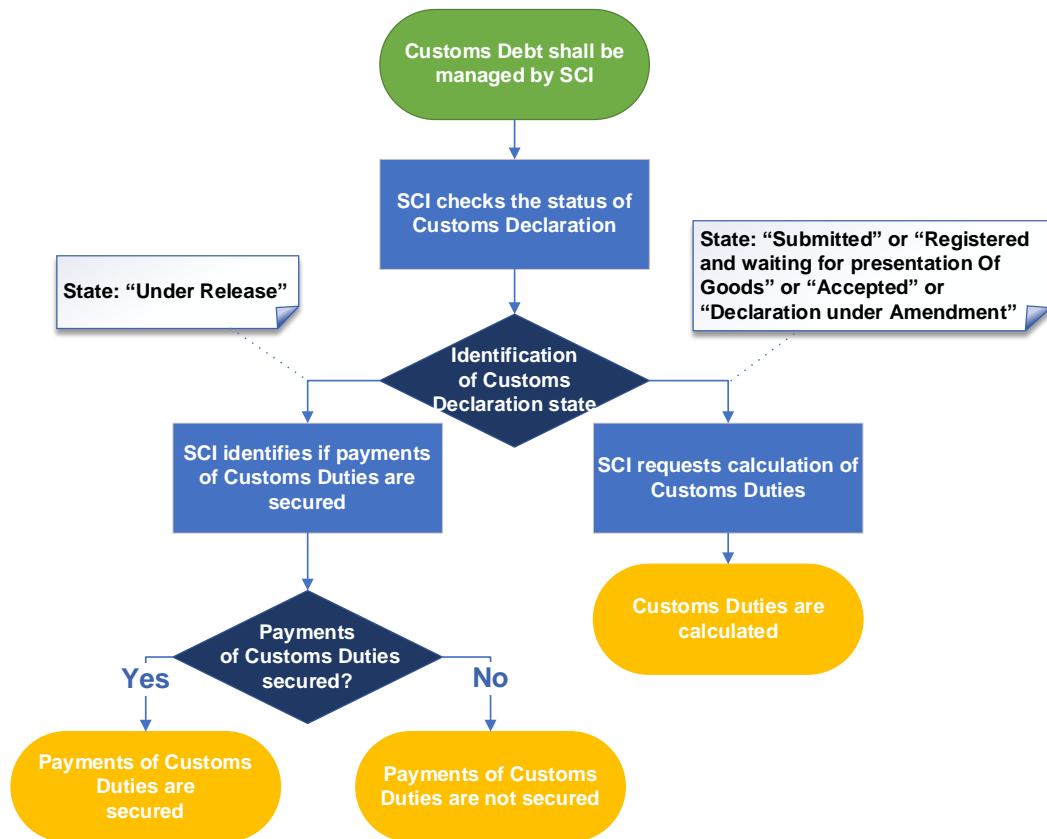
Customs Debt shall be managed by SCI

SCI checks the status of Customs Declaration

State: “Under Release”

State: “Submitted” or “Registered and waiting for presentation Of Goods” or “Accepted” or “Declaration under Amendment”

Identification of Customs Declaration state

SCI identifies if payments of Customs Duties are secured

SCI requests calculation of Customs Duties

Customs Duties are calculated

Payments of Customs Duties secured?

Yes

No

Payments of Customs Duties are secured

Payments of Customs Duties are not secured